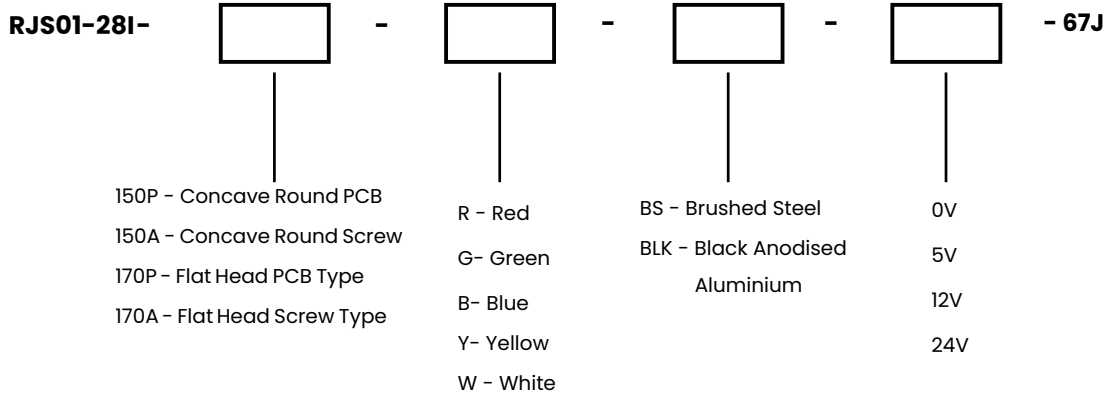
RJS01-28I- - - - - 67J

150P - Concave Round PCB
150A - Concave Round Screw
170P - Flat Head PCB Type
170A - Flat Head Screw Type

R - Red
G- Green
B- Blue
Y- Yellow
W - White

BS - Brushed Steel
BLK - Black Anodised Aluminium

0V
5V
12V
24V